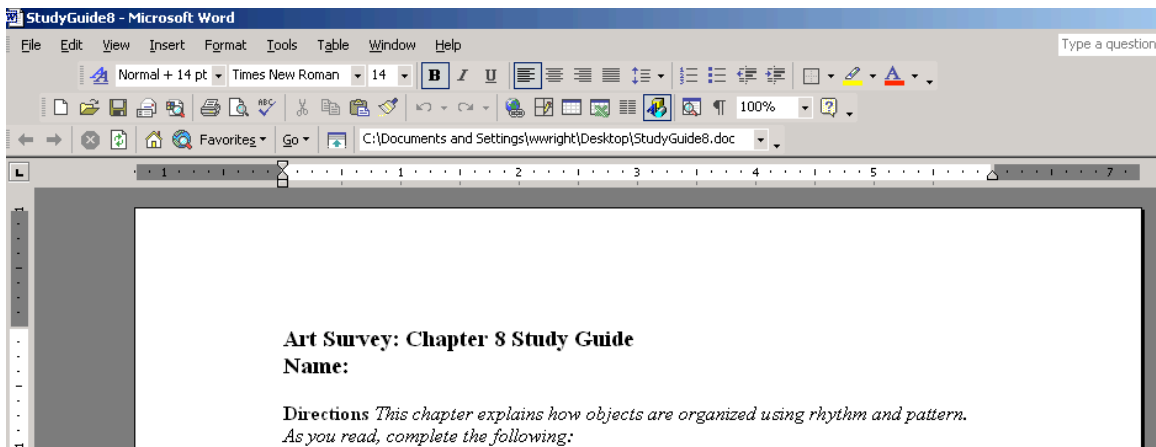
StudyGuide8 - Microsoft Word

File Edit View Insert Format Tools Table Window Help

Type a question

Normal + 14 pt Times New Roman 14 B I U

100%

Favorites Go C:\Documents and Settings\wwright\Desktop\StudyGuide8.doc

1 1 2 3 4 5 7

**Art Survey: Chapter 8 Study Guide**
**Name:**

**Directions** *This chapter explains how objects are organized using rhythm and pattern. As you read, complete the following:*